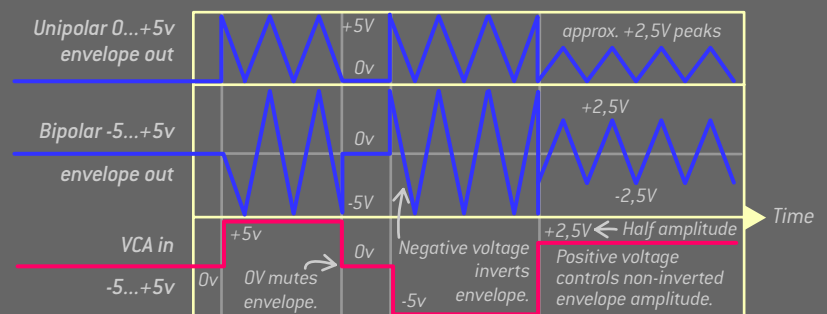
Unipolar 0...+5v envelope out

+5V

0v

approx. +2,5V peaks

Bipolar -5...+5v

envelope out

0v

-5V

+2,5V

-2,5V

Time

VCA in

-5...+5v

+5v

0v

0V mutes envelope.

0v

Negative voltage inverts envelope.

-5v

+2,5V ← Half amplitude

Positive voltage controls non-inverted envelope amplitude.